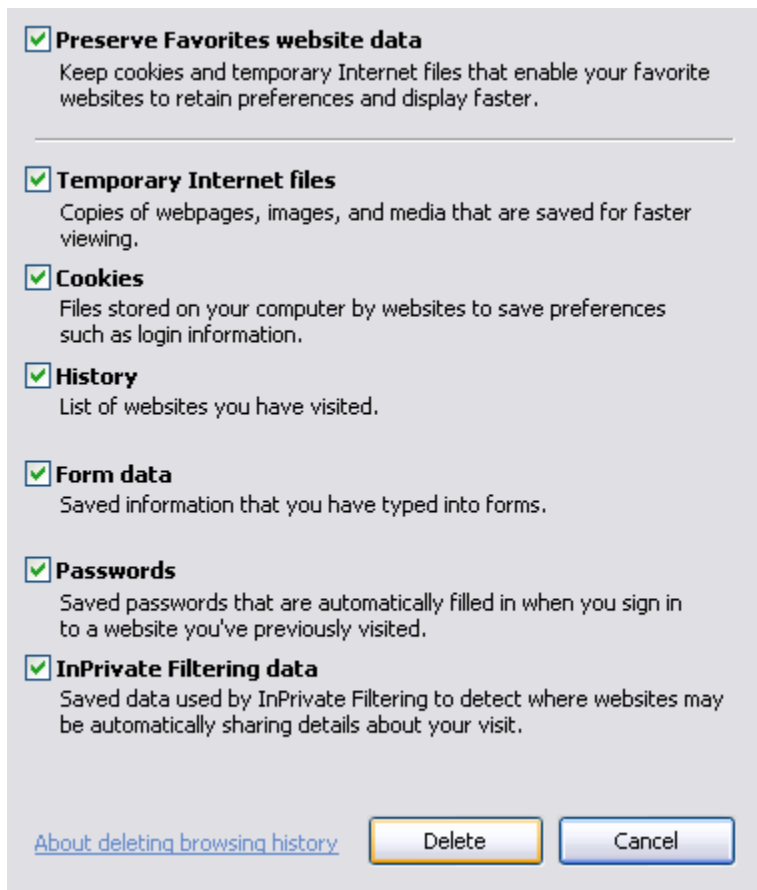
Preserve Favorites website data
Keep cookies and temporary Internet files that enable your favorite websites to retain preferences and display faster.

Temporary Internet files
Copies of webpages, images, and media that are saved for faster viewing.

Cookies
Files stored on your computer by websites to save preferences such as login information.

History
List of websites you have visited.

Form data
Saved information that you have typed into forms.

Passwords
Saved passwords that are automatically filled in when you sign in to a website you've previously visited.

InPrivate Filtering data
Saved data used by InPrivate Filtering to detect where websites may be automatically sharing details about your visit.

About deleting browsing history

Delete

Cancel